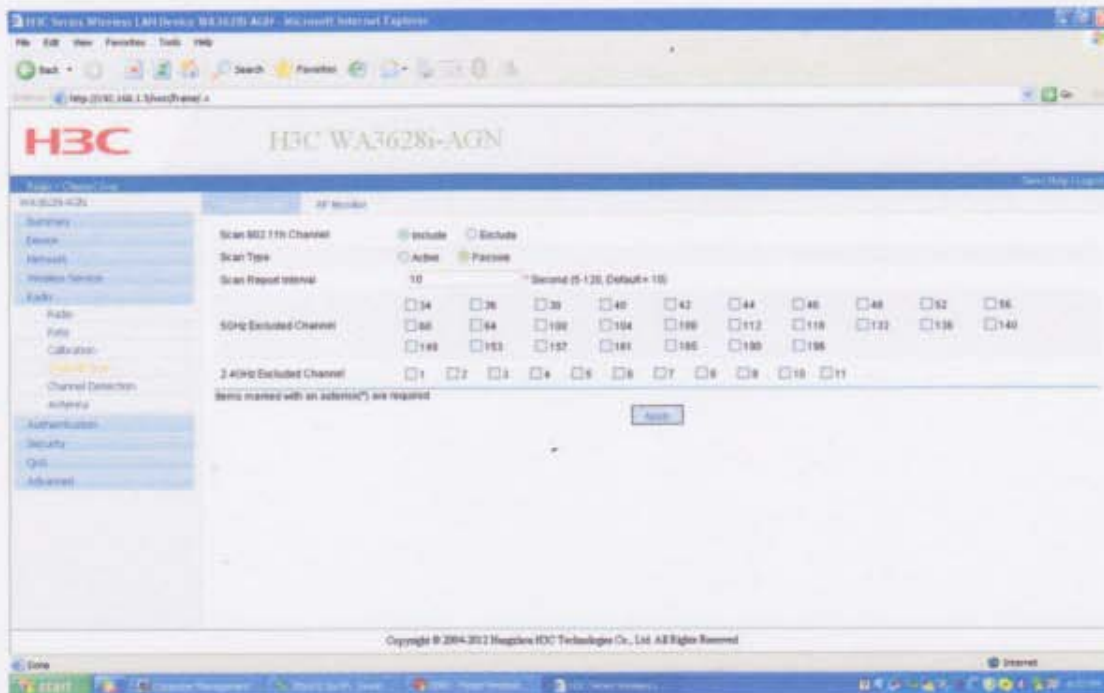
H3C Series Wireless LAN Device WA3628i-AGN - Microsoft Internet Explorer

File Edit View Favorites Tools Help

Back Search Favorites

Address http://192.168.1.1/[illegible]

Go

H3C

H3C WA3628i-AGN

Radio > Channel Scan

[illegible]

WA3628i-AGN

Summary

Device

Network

Wireless Service

Radio

Radio

Rate

Calibration

Channel Scan

Channel Detection

Antenna

Authentication

Security

QoS

Advanced

Channel Scan

RF Monitor

Scan 802.11h Channel

Include

Exclude

Scan Type

Active

Passive

Scan Report Interval

10

*Second (5-120, Default = 10)

5GHz Excluded Channel

34 36 38 40 42 44 46 48 52 56

60 64 100 104 108 112 116 132 136 140

149 153 157 161 165 180 196

2.4GHz Excluded Channel

1 2 3 4 5 6 7 8 9 10 11

Items marked with an asterisk(*) are required

Apply

Copyright © 2004-2012 Hangzhou H3C Technologies Co., Ltd. All Rights Reserved

Done

Internet

start